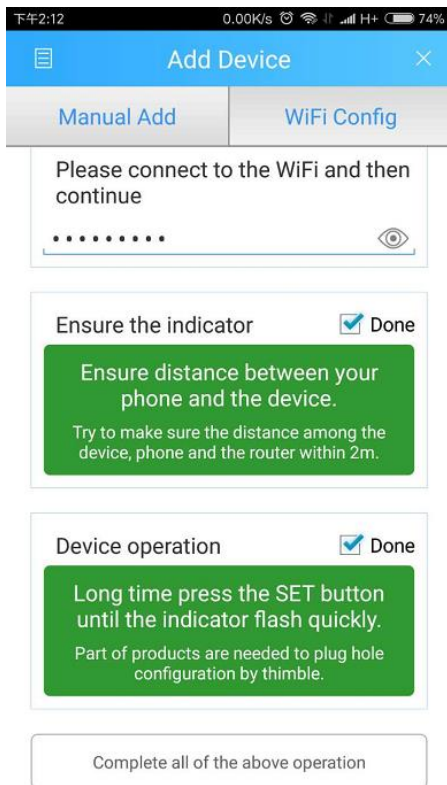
下午2:12 0.00K/s H+ 74%

Add Device

Manual Add

WiFi Config

Please connect to the WiFi and then continue

•••••••••

Ensure the indicator

Done

Ensure distance between your phone and the device.

Try to make sure the distance among the device, phone and the router within 2m.

Device operation

Done

Long time press the SET button until the indicator flash quickly.

Part of products are needed to plug hole configuration by thimble.

Complete all of the above operation